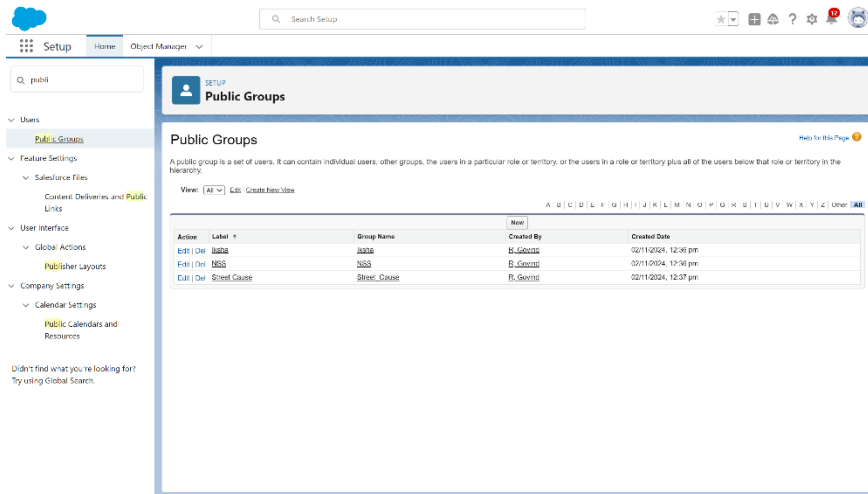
Search Setup

12

Setup Home Object Manager

publi

Users

Public Groups

Feature Settings

Salesforce Files

Content Deliveries and Public Links

User Interface

Global Actions

Publisher Layouts

Company Settings

Calendar Settings

Public Calendars and Resources

Didn't find what you're looking for? Try using Global Search.

SETUP
Public Groups

Public Groups

Help for this Page

A public group is a set of users. It can contain individual users, other groups, the users in a particular role or territory, or the users in a role or territory plus all of the users below that role or territory in the hierarchy.

View: All Edit | Create New View

A | B | C | D | E | F | G | H | I | J | K | L | M | N | O | P | Q | R | S | T | U | V | W | X | Y | Z | Other | All

New

| Action | Label ↑ | Group Name | Created By | Created Date |
|---|---|---|---|---|
| Edit \| Del | Iksha | Iksha | R, Govind | 02/11/2024, 12:36 pm |
| Edit \| Del | NSS | NSS | R, Govind | 02/11/2024, 12:36 pm |
| Edit \| Del | Street Cause | Street_Cause | R, Govind | 02/11/2024, 12:37 pm |